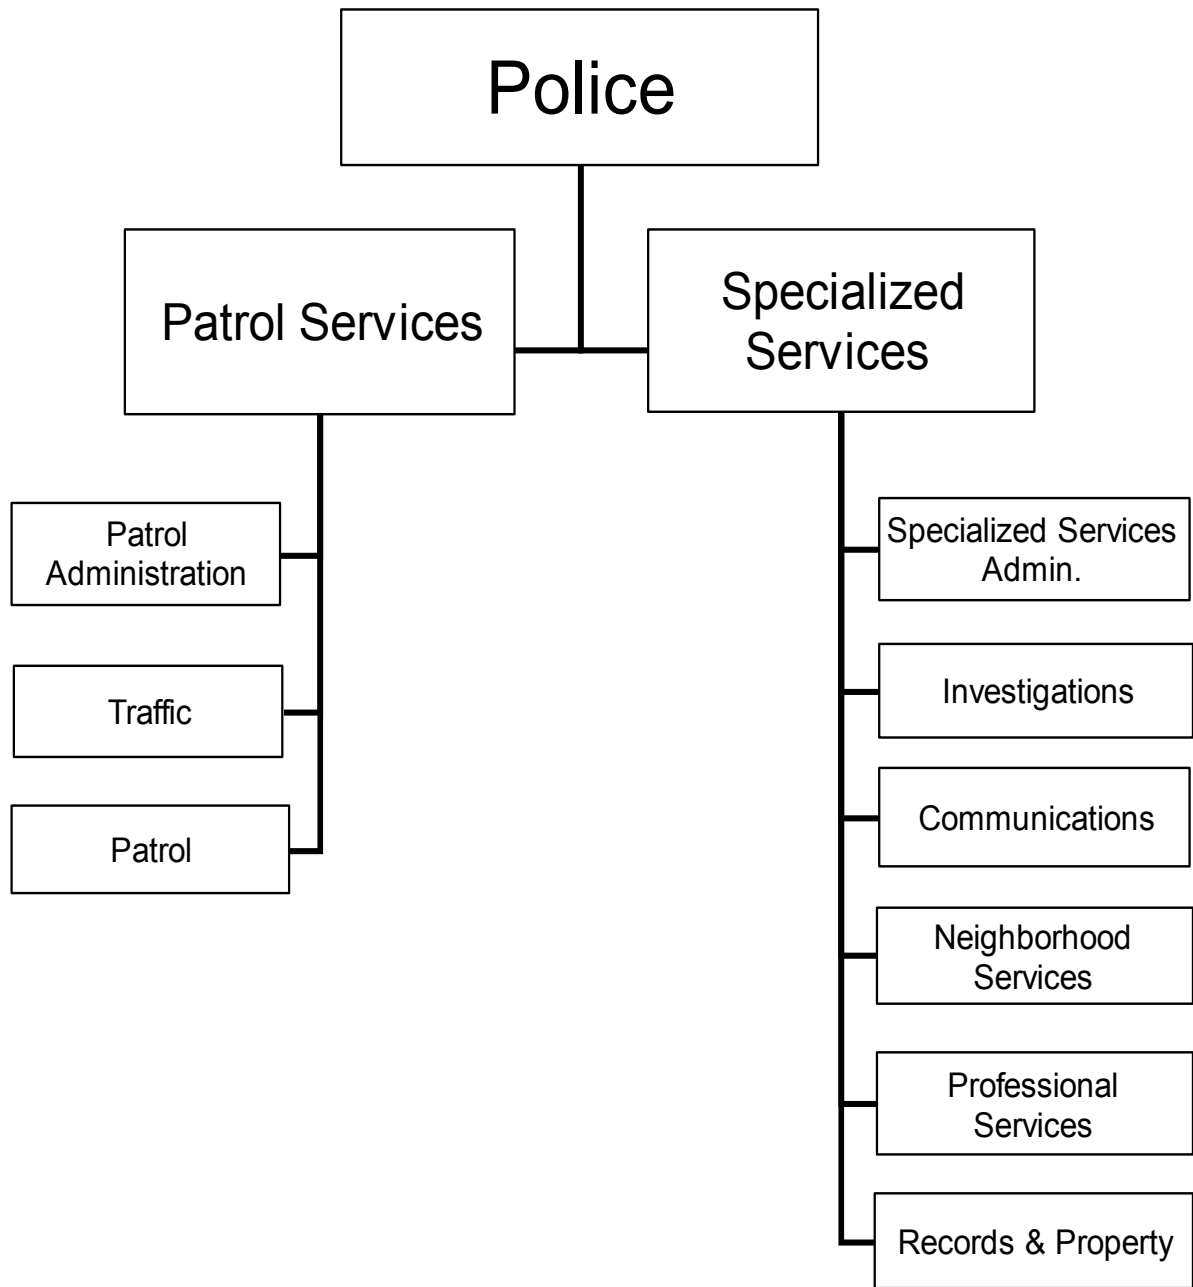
Police

Patrol Services

Specialized Services

Patrol Administration

Traffic

Patrol

Specialized Services Admin.

Investigations

Communications

Neighborhood Services

Professional Services

Records & Property